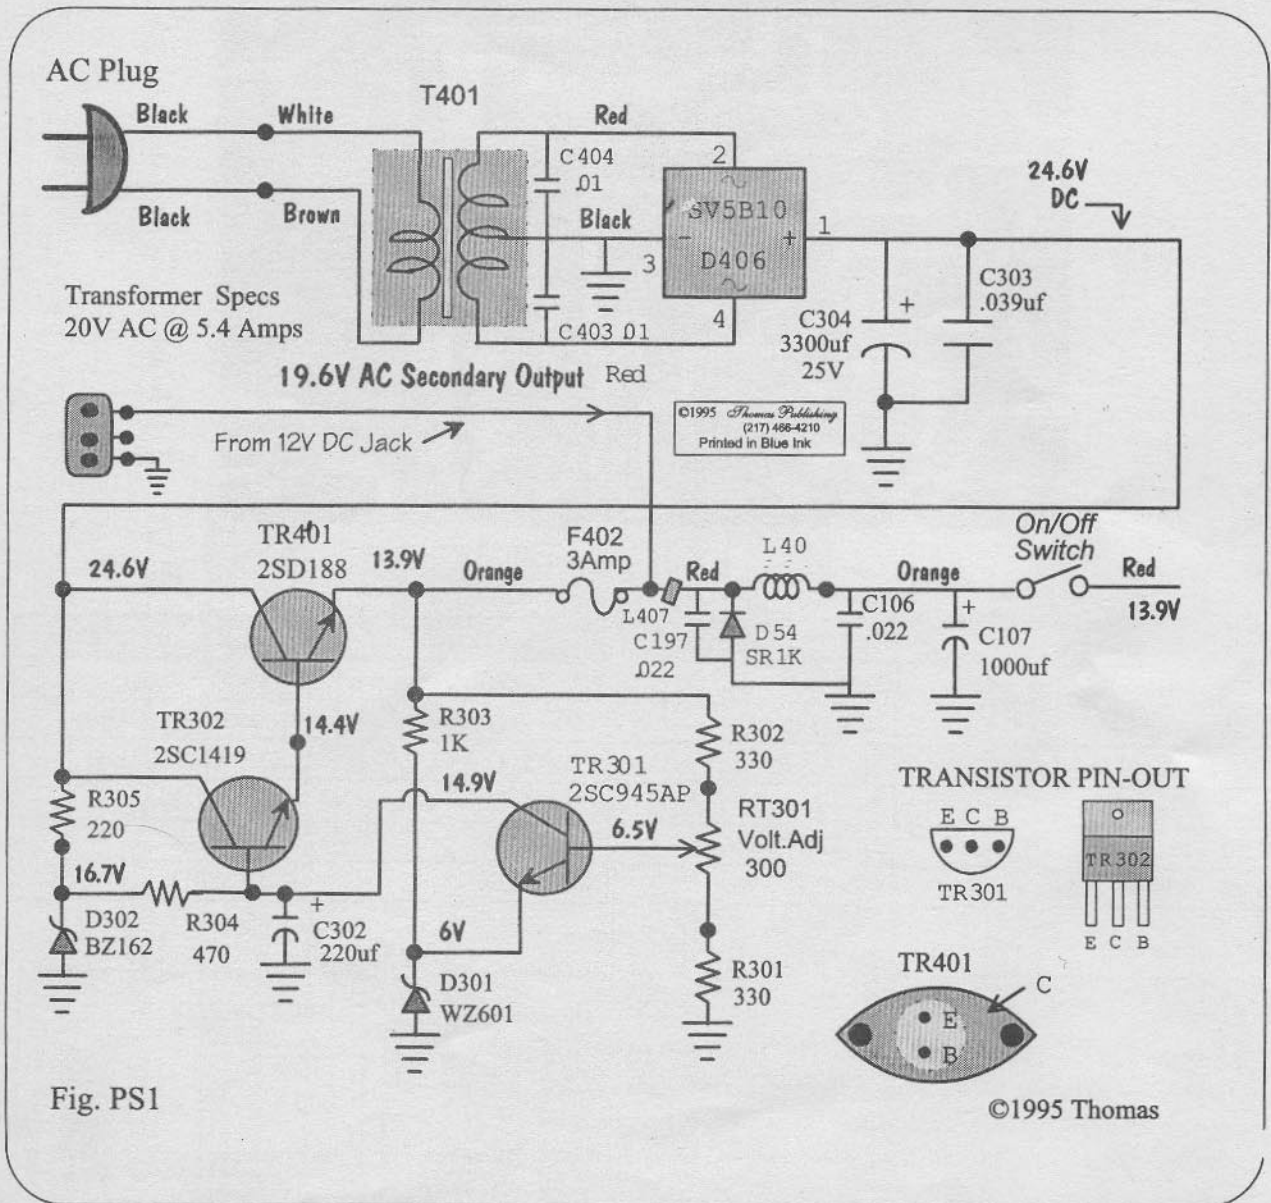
AC Plug

Black

White

T401

Red

Black

Brown

C404
.01

2

SV5B10

Black

1

D406

3

C403 .01

4

24.6V
DC

C303
.039uf

C304
3300uf
25V

Transformer Specs
20V AC @ 5.4 Amps

19.6V AC Secondary Output Red

©1995 Thomas Publishing (217) 466-4210 Printed in Blue Ink

From 12V DC Jack

TR401
2SD188

24.6V

13.9V

Orange

F402
3Amp

Red

L40

Orange

On/Off
Switch

Red

13.9V

L407

C197
.022

D54
SR1K

C106
.022

C107
1000uf

TR302
2SC1419

14.4V

R303
1K

R302
330

R305
220

14.9V

TR301
2SC945AP

6.5V

RT301
Volt.Adj
300

TRANSISTOR PIN-OUT

E C B

TR301

TR302

E C B

16.7V

D302
BZ162

R304
470

C302
220uf

6V

D301
WZ601

R301
330

TR401

C

E

B

Fig. PS1

©1995 Thomas